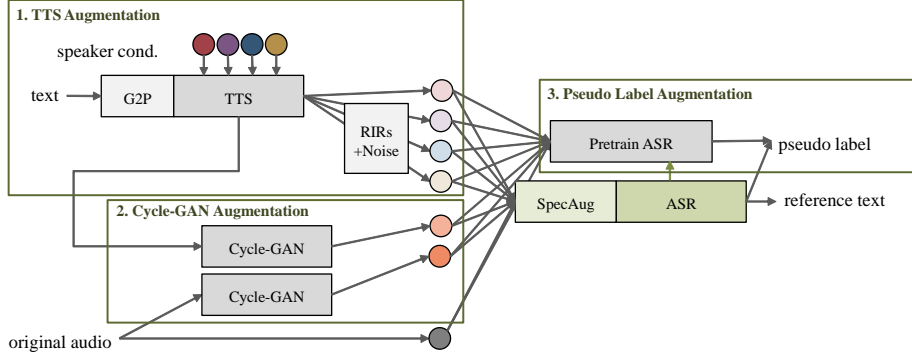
1. TTS Augmentation

speaker cond.

text

G2P

TTS

RIRs +Noise

3. Pseudo Label Augmentation

Pretrain ASR

pseudo label

SpecAug

ASR

reference text

2. Cycle-GAN Augmentation

Cycle-GAN

Cycle-GAN

original audio